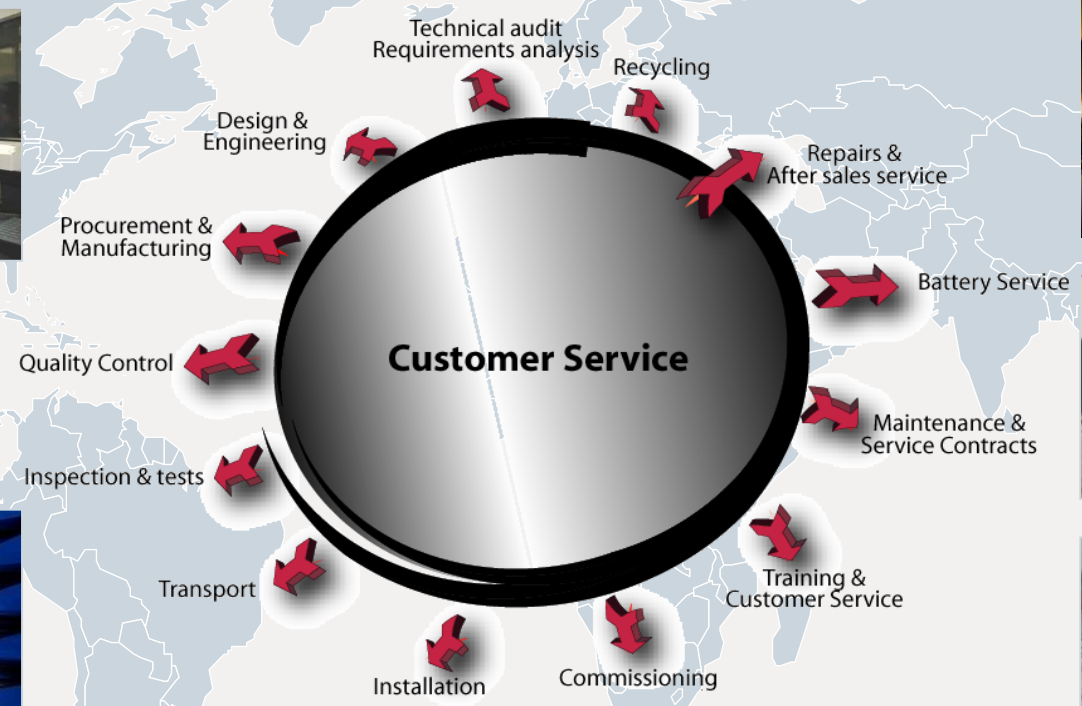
Technical audit
Requirements analysis

Recycling

Design &
Engineering

Repairs &
After sales service

Procurement &
Manufacturing

Battery Service

Quality Control

Customer Service

Maintenance &
Service Contracts

Inspection & tests

Training &
Customer Service

Transport

Installation

Commissioning